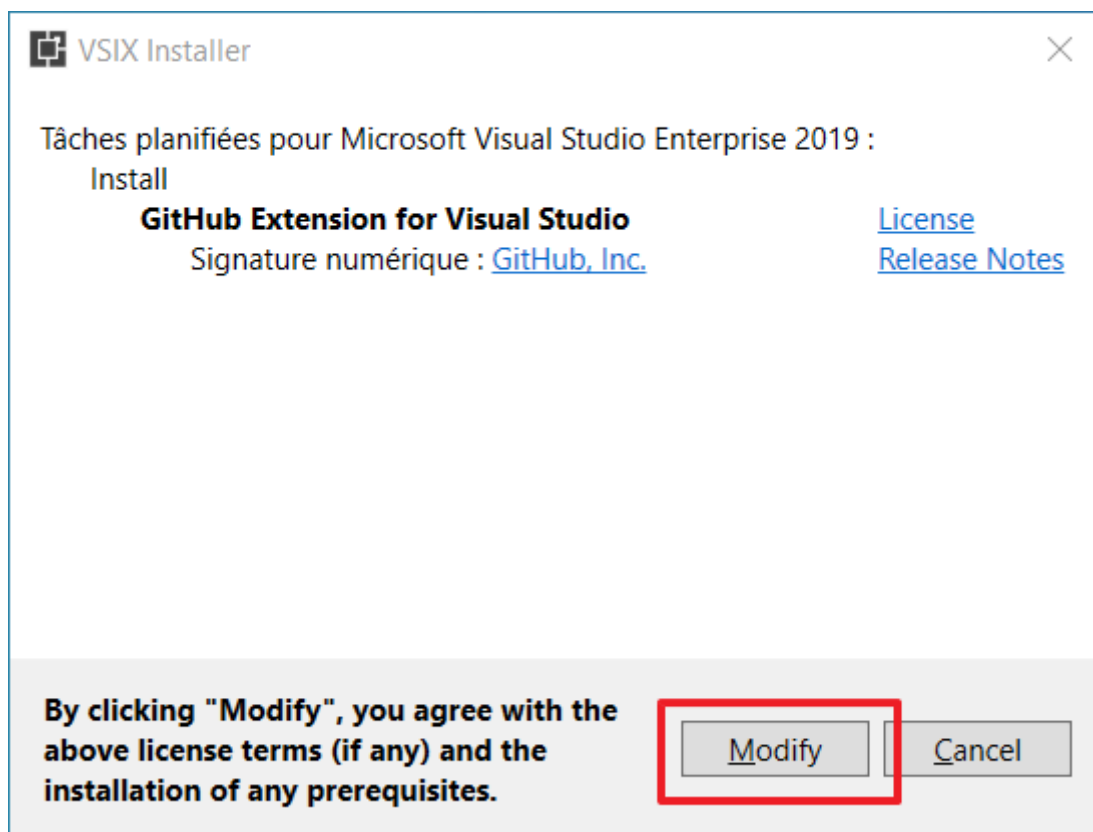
VSIX Installer

Tâches planifiées pour Microsoft Visual Studio Enterprise 2019 :
Install
GitHub Extension for Visual Studio
Signature numérique : GitHub, Inc.

License
Release Notes

By clicking "Modify", you agree with the above license terms (if any) and the installation of any prerequisites.

Modify

Cancel